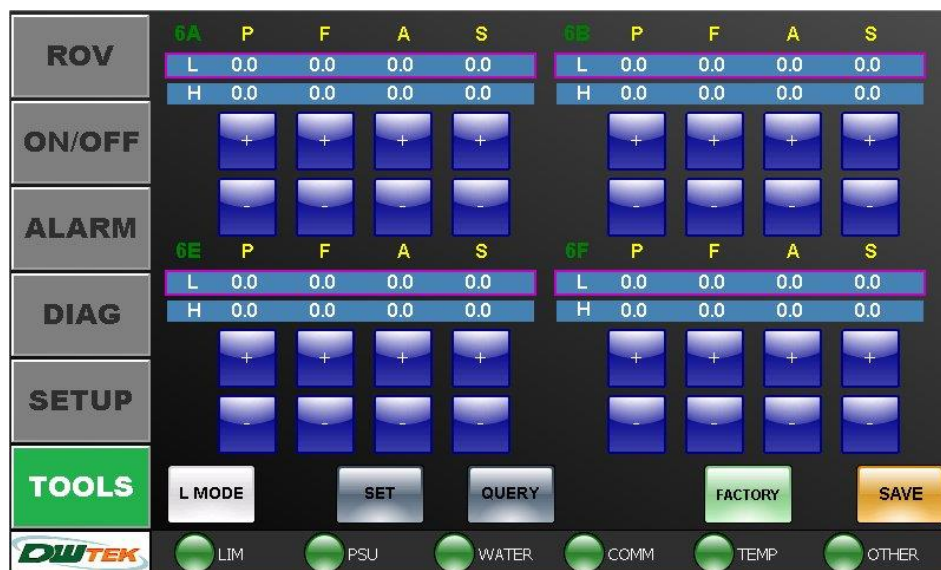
ROV

ON/OFF

ALARM

DIAG

SETUP

TOOLS

DWTEK

6A P F A S

L 0.0 0.0 0.0 0.0

H 0.0 0.0 0.0 0.0

+ + + +

- - - -

6B P F A S

L 0.0 0.0 0.0 0.0

H 0.0 0.0 0.0 0.0

+ + + +

- - - -

6E P F A S

L 0.0 0.0 0.0 0.0

H 0.0 0.0 0.0 0.0

+ + + +

- - - -

6F P F A S

L 0.0 0.0 0.0 0.0

H 0.0 0.0 0.0 0.0

+ + + +

- - - -

L MODE SET QUERY FACTORY SAVE

LIM PSU WATER COMM TEMP OTHER